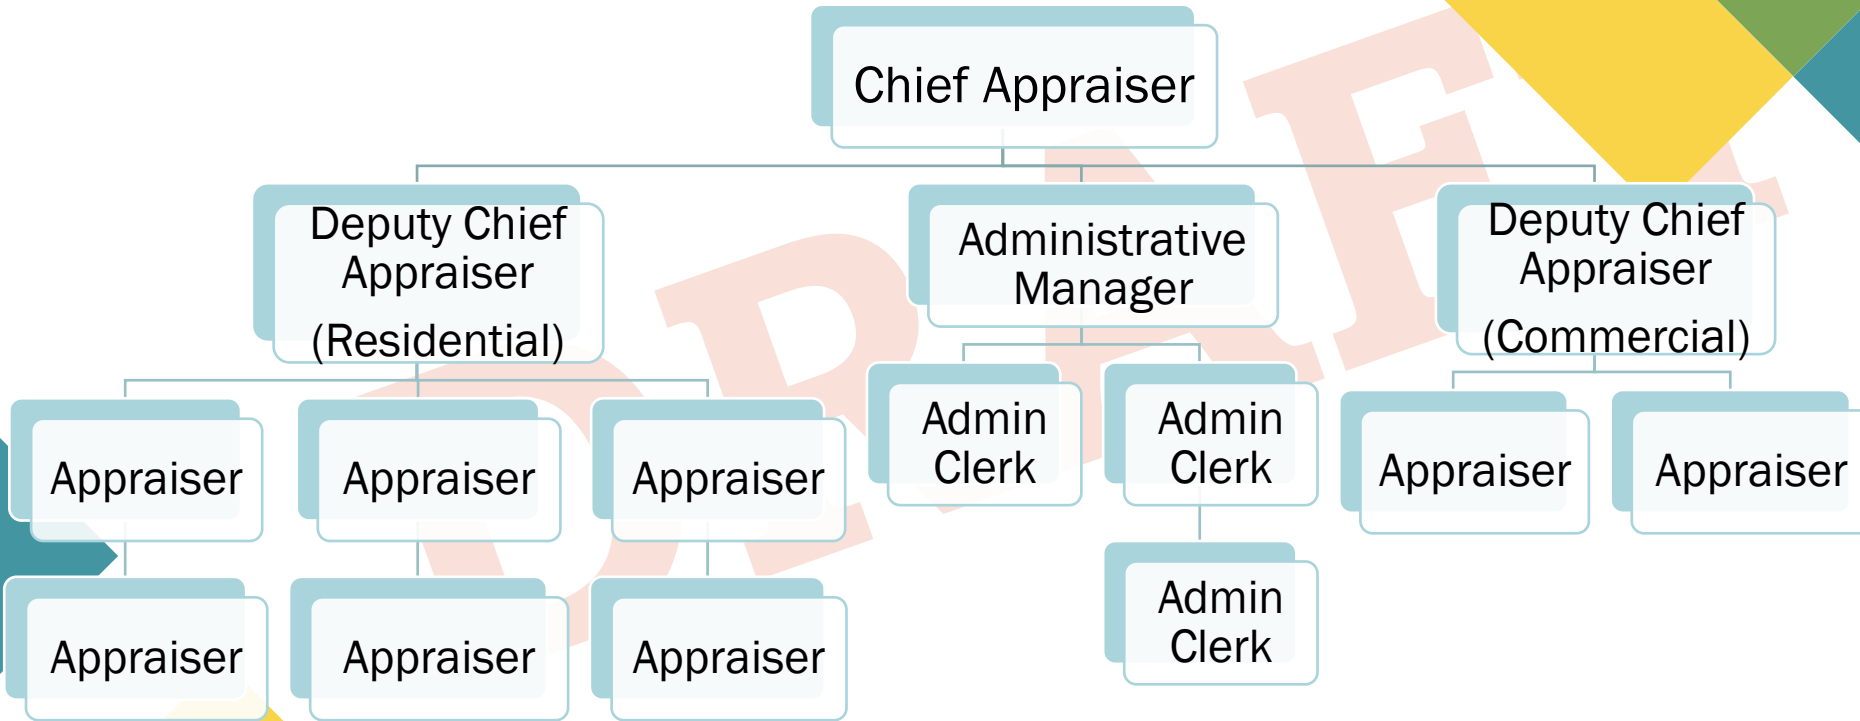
Chief Appraiser

Deputy Chief Appraiser (Residential)

Administrative Manager

Deputy Chief Appraiser (Commercial)

Appraiser

Appraiser

Appraiser

Admin Clerk

Admin Clerk

Appraiser

Appraiser

Appraiser

Appraiser

Appraiser

Admin Clerk

DRAFT